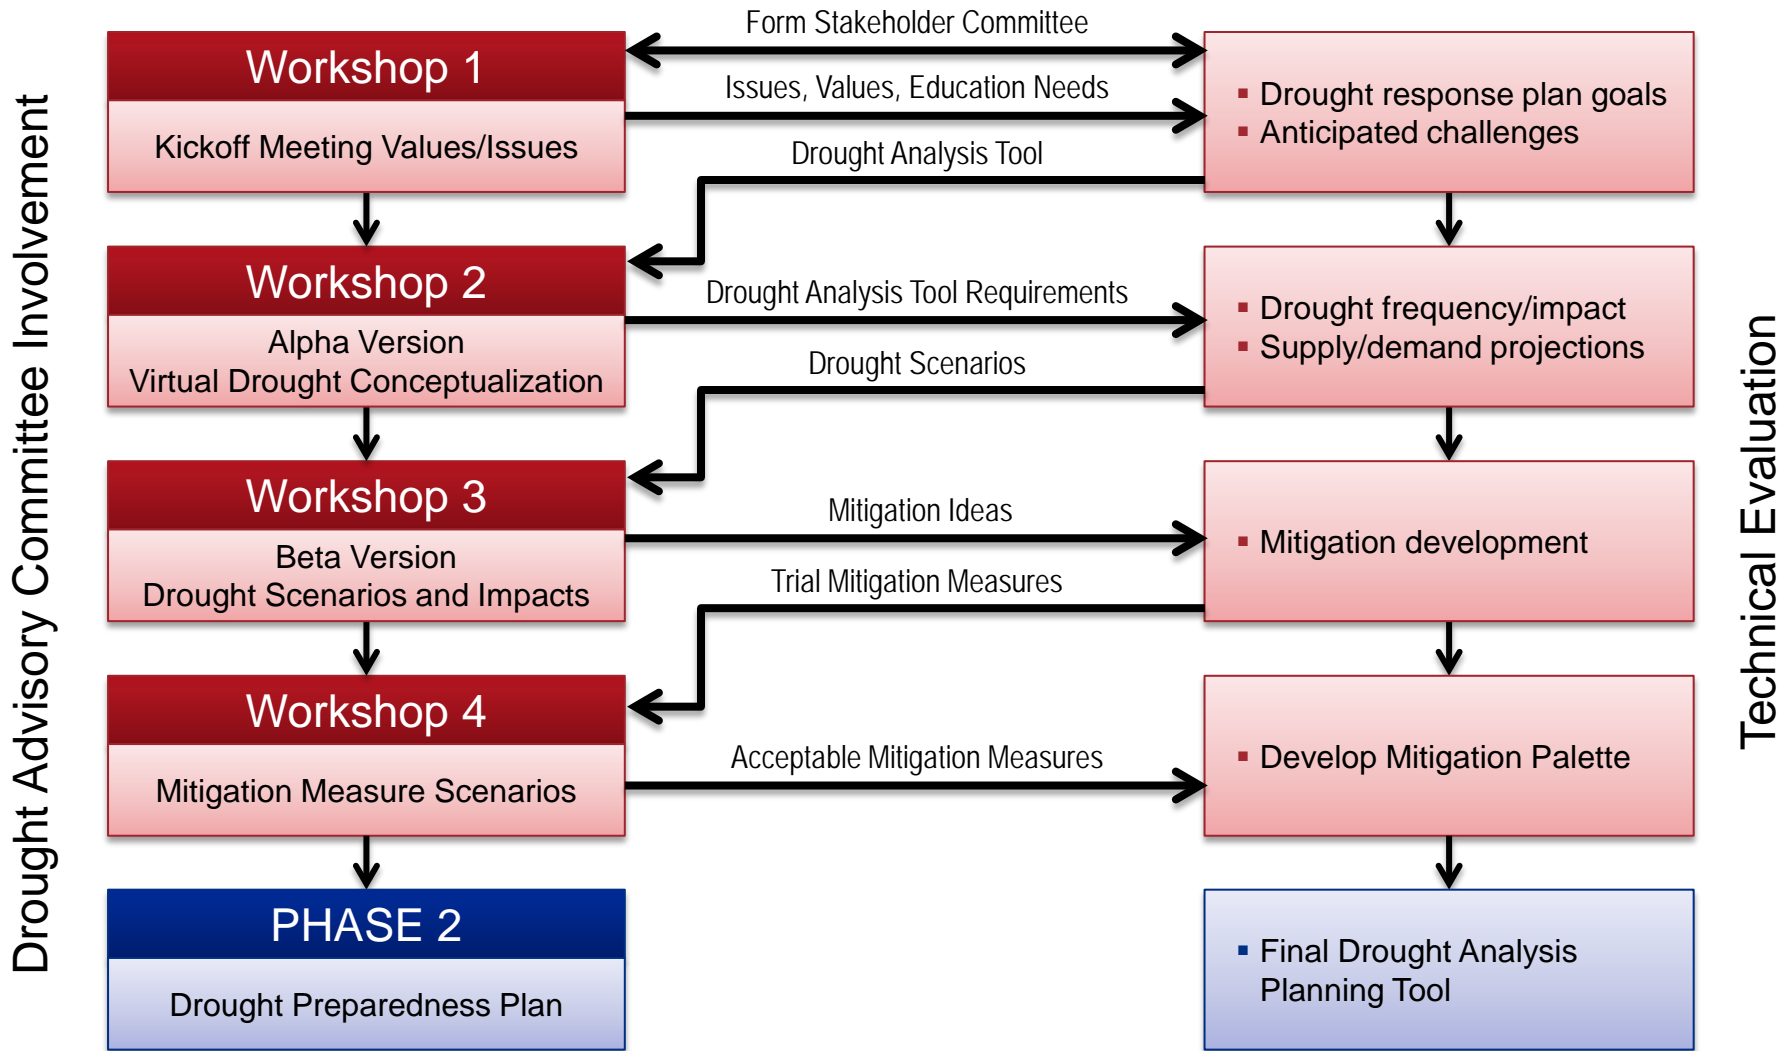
Drought Advisory Committee Involvement

Workshop 1

Kickoff Meeting Values/Issues

Form Stakeholder Committee

Issues, Values, Education Needs

- Drought response plan goals
- Anticipated challenges

Drought Analysis Tool

Workshop 2

Alpha Version
Virtual Drought Conceptualization

Drought Analysis Tool Requirements

- Drought frequency/impact
- Supply/demand projections

Drought Scenarios

Workshop 3

Beta Version
Drought Scenarios and Impacts

Mitigation Ideas

- Mitigation development

Trial Mitigation Measures

Workshop 4

Mitigation Measure Scenarios

Acceptable Mitigation Measures

- Develop Mitigation Palette

PHASE 2

Drought Preparedness Plan

- Final Drought Analysis Planning Tool

Technical Evaluation